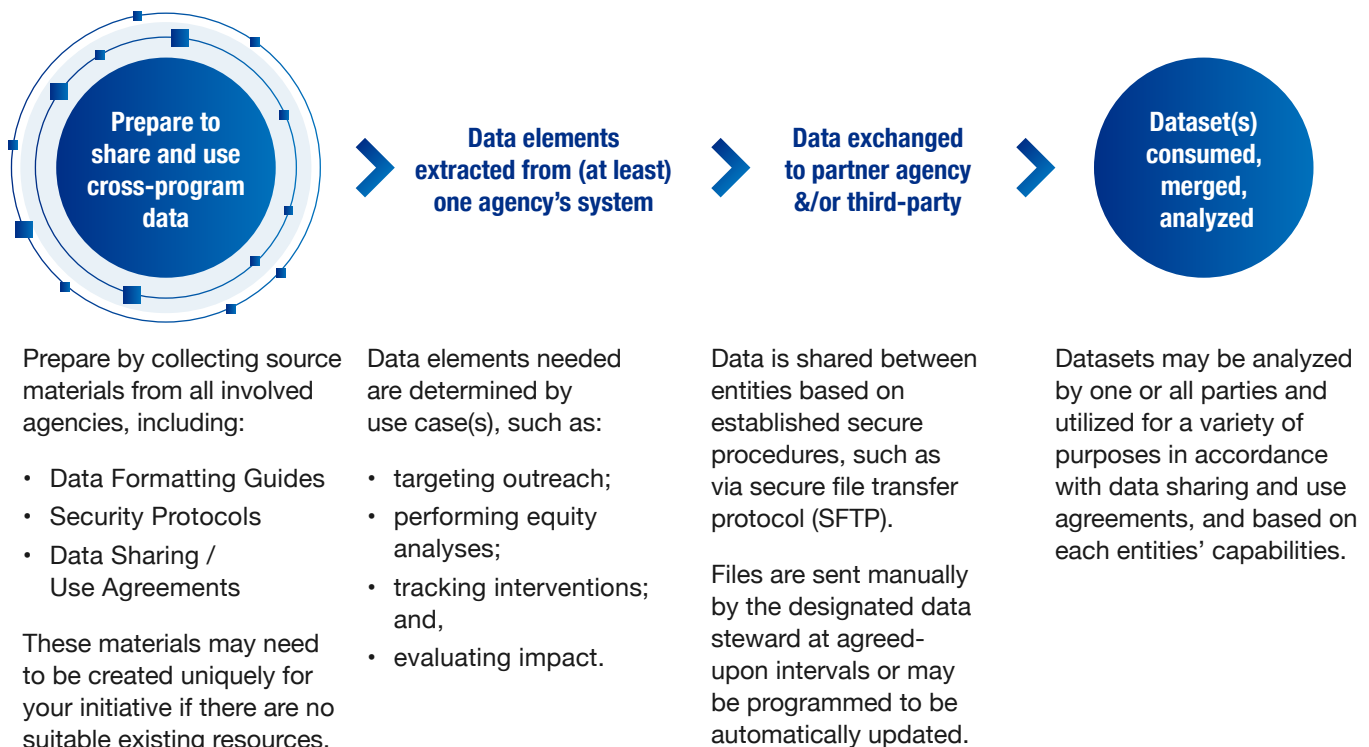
Prepare to share and use cross-program data

Data elements extracted from (at least) one agency's system

Data exchanged to partner agency &/or third-party

Dataset(s) consumed, merged, analyzed

Prepare by collecting source materials from all involved agencies, including:

- Data Formatting Guides
- Security Protocols
- Data Sharing / Use Agreements

These materials may need to be created uniquely for your initiative if there are no suitable existing resources.

Data elements needed are determined by use case(s), such as:

- targeting outreach;
- performing equity analyses;
- tracking interventions; and,
- evaluating impact.

Data is shared between entities based on established secure procedures, such as via secure file transfer protocol (SFTP).

Files are sent manually by the designated data steward at agreed-upon intervals or may be programmed to be automatically updated.

Datasets may be analyzed by one or all parties and utilized for a variety of purposes in accordance with data sharing and use agreements, and based on each entities' capabilities.